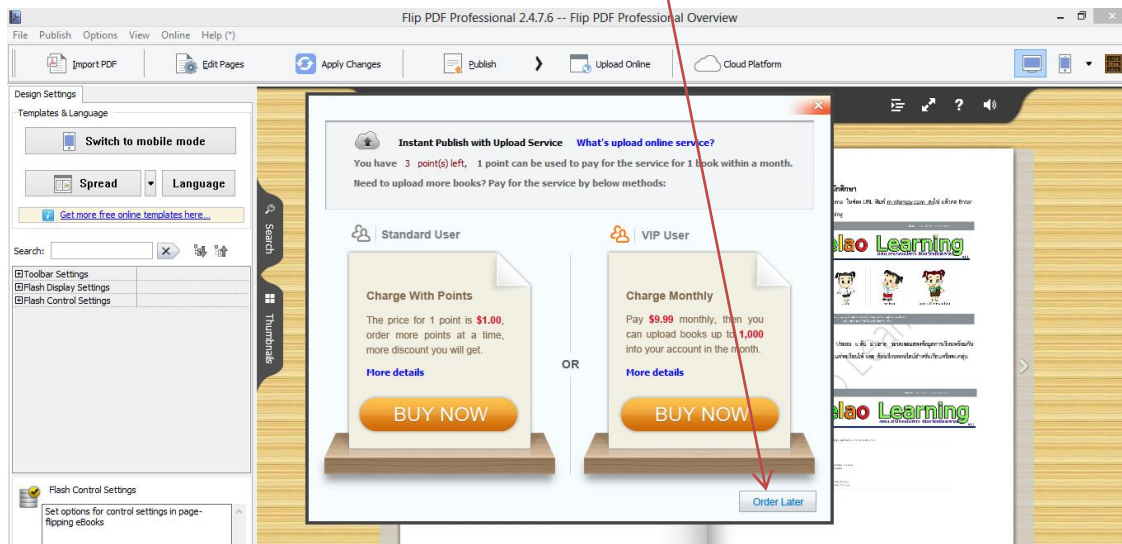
Flip PDF Professional 2.4.7.6 -- Flip PDF Professional Overview

File Publish Options View Online Help (*)

Import PDF | Edit Pages | Apply Changes | Publish | Upload Online | Cloud Platform

Design Settings

Templates & Language

Switch to mobile mode

Spread | Language

Get more free online templates here...

Search:

⊞Toolbar Settings
⊞Flash Display Settings
⊞Flash Control Settings

Flash Control Settings

Set options for control settings in page-flipping eBooks

Search

Thumbnails

Instant Publish with Upload Service What's upload online service?

You have 3 point(s) left, 1 point can be used to pay for the service for 1 book within a month.

Need to upload more books? Pay for the service by below methods:

Standard User

Charge With Points

The price for 1 point is $1.00, order more points at a time, more discount you will get.

More details

BUY NOW

OR

VIP User

Charge Monthly

Pay $9.99 monthly, then you can upload books up to 1,000 into your account in the month.

More details

BUY NOW

Order Later

elao Learning

elao Learning